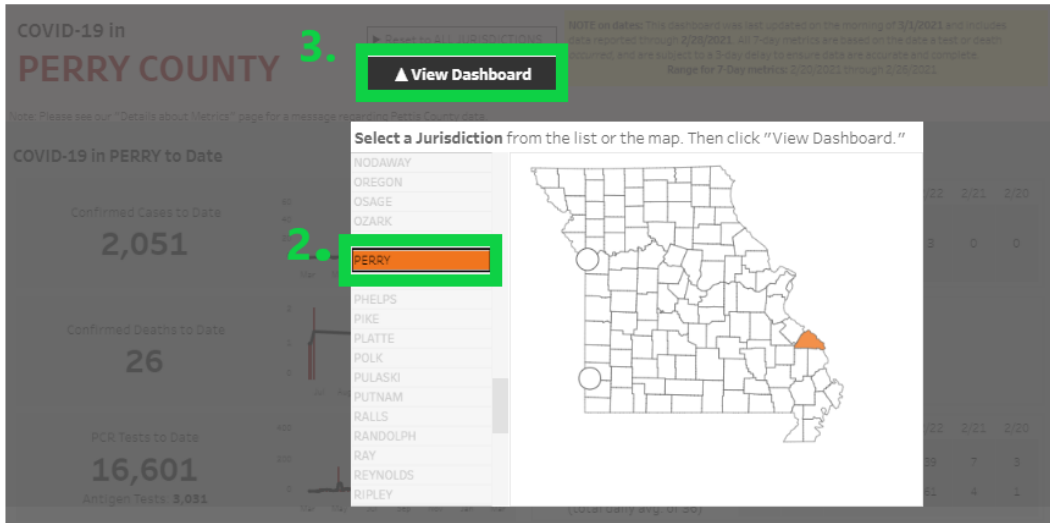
COVID-19 in
PERRY COUNTY

3.

▶ Reset to ALL JURISDICTIONS

▲ View Dashboard

NOTE on dates: This dashboard was last updated on the morning of 3/1/2021 and includes data reported through 2/28/2021. All 7-day metrics are based on the date a test or death occurred, and are subject to a 7-day delay to ensure data are accurate and complete.
Range for 7-Day metrics: 2/20/2021 through 2/26/2021

Note: Please see our "Details about Metrics" page for a message regarding Perry County data.

COVID-19 in PERRY to Date

Confirmed Cases to Date
2,051

Confirmed Deaths to Date
26

PCR Tests to Date
16,601
Antigen Tests: 3,031

Select a Jurisdiction from the list or the map. Then click "View Dashboard."

NODAWAY
OREGON
OSAGE
OZARK
2.
PERRY
PHELPS
PIKE
PLATTE
POLK
PULASKI
PUTNAM
RALLS
RANDOLPH
RAY
REYNOLDS
RIPLEY

/22 2/21 2/20
3 0 0

/22 2/21 2/20
39 7 3
61 4 1

(total daily avg. of 36)